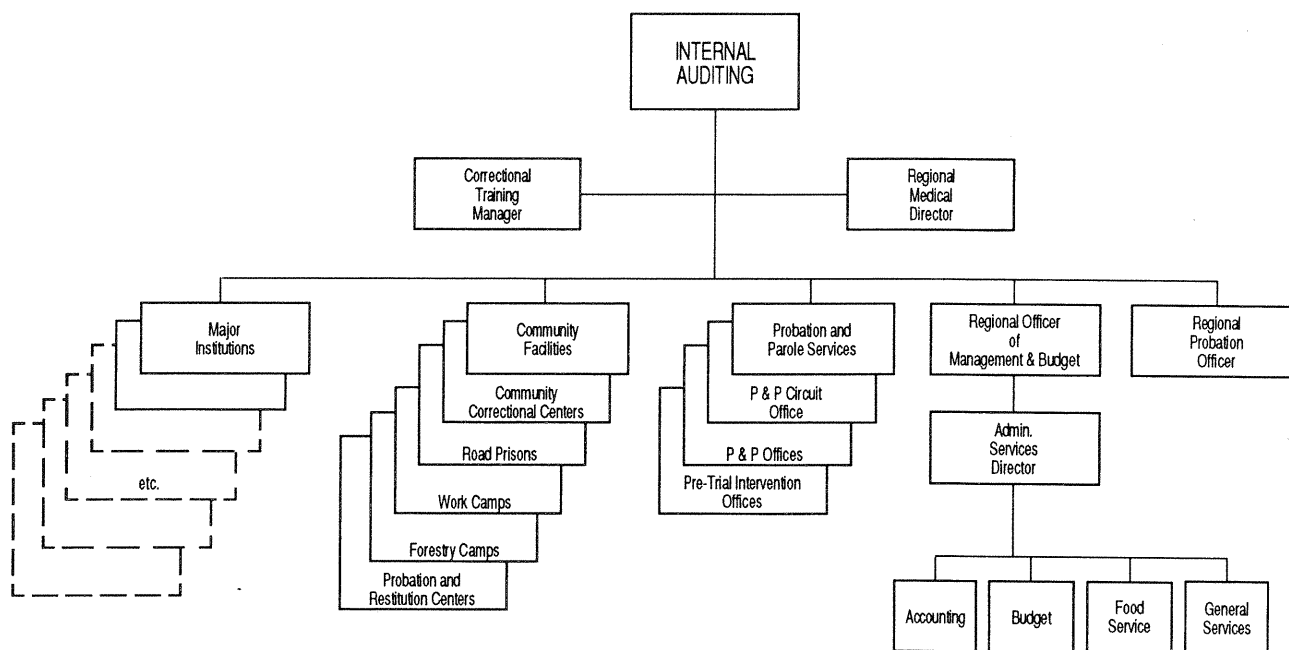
INTERNAL AUDITING

Correctional Training Manager

Regional Medical Director

Major Institutions

etc.

Community Facilities

Community Correctional Centers

Road Prisons

Work Camps

Forestry Camps

Probation and Restitution Centers

Probation and Parole Services

P & P Circuit Office

P & P Offices

Pre-Trial Intervention Offices

Regional Officer of Management & Budget

Admin. Services Director

Accounting

Budget

Food Service

General Services

Regional Probation Officer